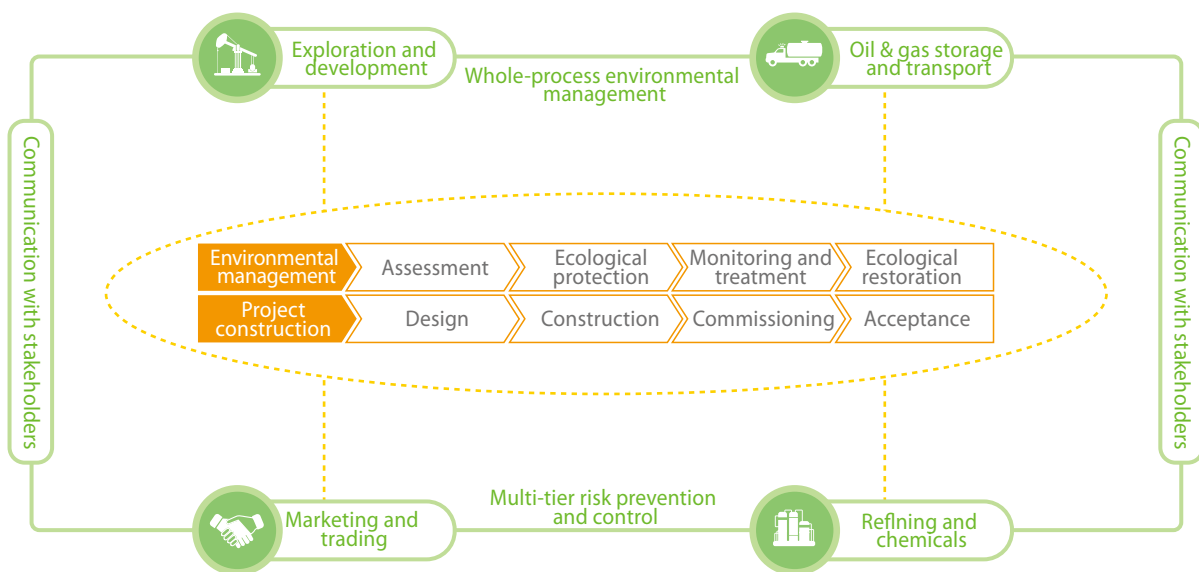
Exploration and development

Whole-process environmental management

Oil & gas storage and transport

Communication with stakeholders

Communication with stakeholders

Environmental management | Assessment | Ecological protection | Monitoring and treatment | Ecological restoration

Project construction | Design | Construction | Commissioning | Acceptance

Marketing and trading

Multi-tier risk prevention and control

Reflning and chemicals